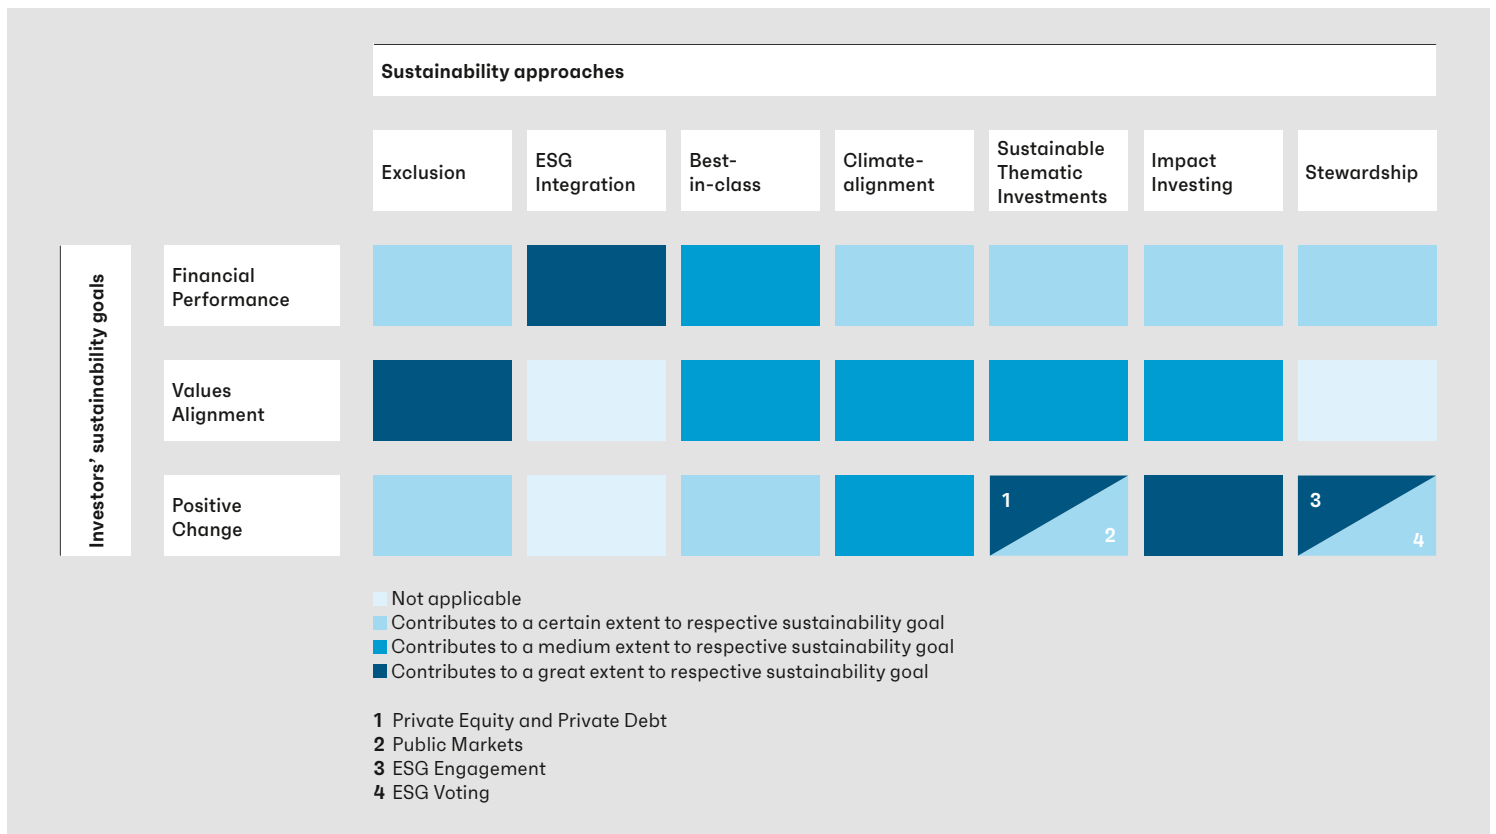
Sustainability approaches

| | Exclusion | ESG Integration | Best-in-class | Climate-alignment | Sustainable Thematic Investments | Impact Investing | Stewardship |
|---|---|---|---|---|---|---|---|
| Financial Performance | | | | | | | |
| Values Alignment | | | | | | | |
| Positive Change | | | | | 1 2 | | 3 4 |

Investors' sustainability goals

Not applicable
Contributes to a certain extent to respective sustainability goal
Contributes to a medium extent to respective sustainability goal
Contributes to a great extent to respective sustainability goal

1 Private Equity and Private Debt
2 Public Markets
3 ESG Engagement
4 ESG Voting